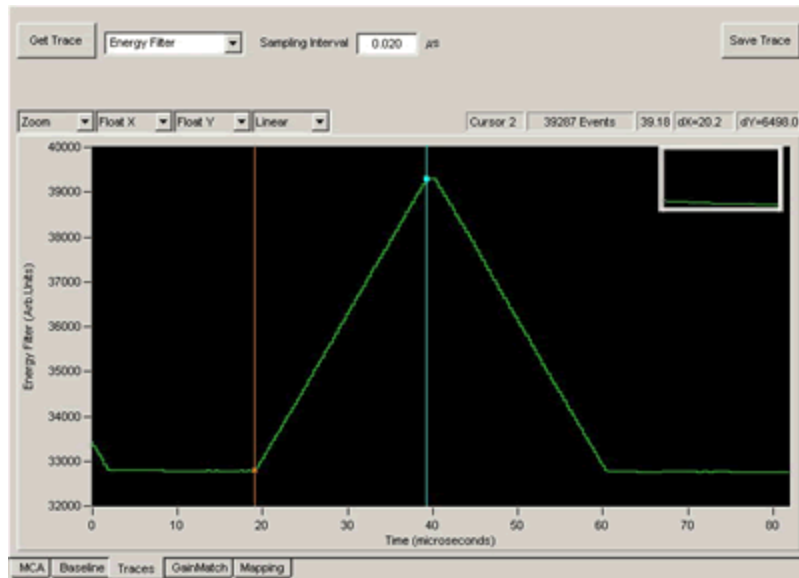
Get Trace
Energy Filter
Sampling Interval 0.020 µs
Save Trace

Zoom
Float X
Float Y
Linear
Cursor 2
39287 Events
39.18
dX=20.2
dY=6498.0

40000
39000
38000
37000
36000
35000
34000
33000
32000
Energy Filter (Arb.Units)
0
10
20
30
40
50
60
70
80
Time (microseconds)

MCA
Baseline
Traces
GainMatch
Mapping